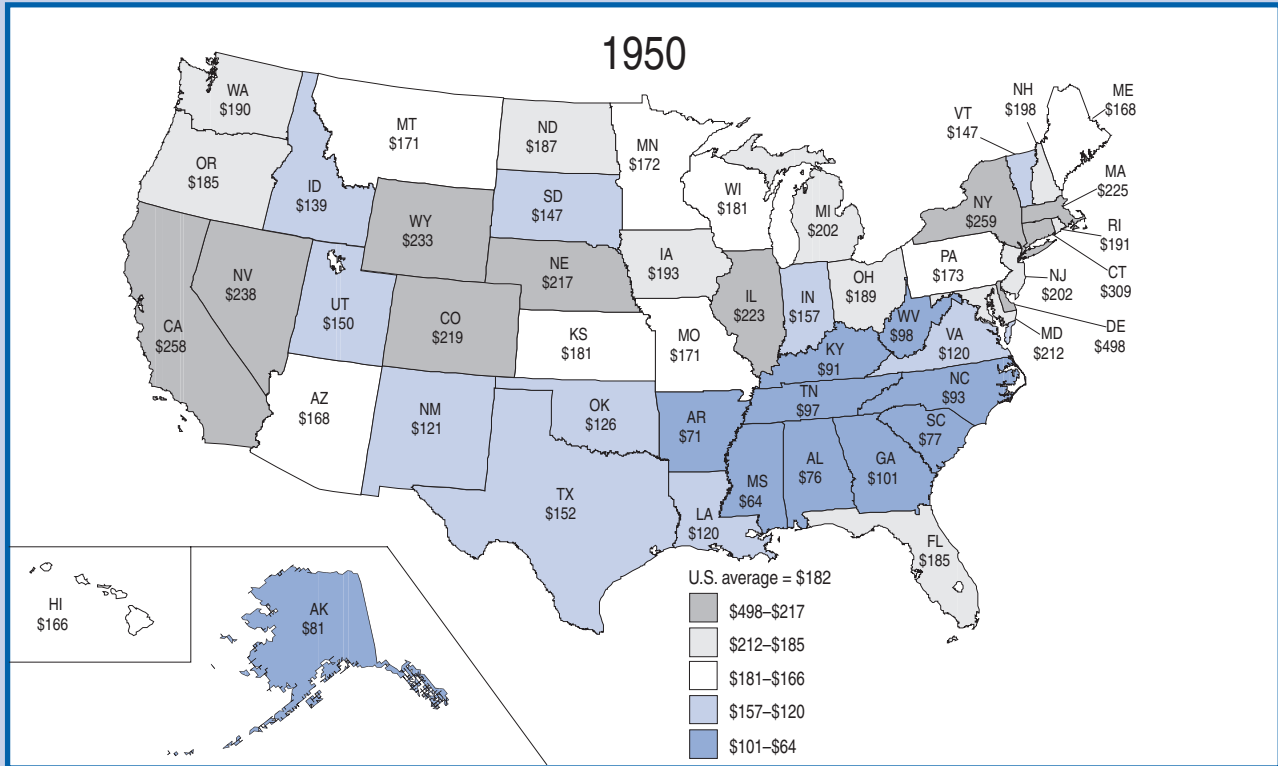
1950

WA
$190

MT
$171

ND
$187

MN
$172

NH
$198

ME
$168

VT
$147

OR
$185

ID
$139

SD
$147

WI
$181

MI
$202

NY
$259

MA
$225

WY
$233

RI
$191

IA
$193

NE
$217

PA
$173

CT
$309

NV
$238

UT
$150

CO
$219

IL
$223

IN
$157

OH
$189

NJ
$202

CA
$258

KS
$181

MO
$171

WV
$98

VA
$120

MD
$212

DE
$498

KY
$91

AZ
$168

NM
$121

OK
$126

TN
$97

NC
$93

AR
$71

SC
$77

AL
$76

GA
$101

MS
$64

TX
$152

LA
$120

FL
$185

HI
$166

AK
$81

U.S. average = $182
$498–$217
$212–$185
$181–$166
$157–$120
$101–$64